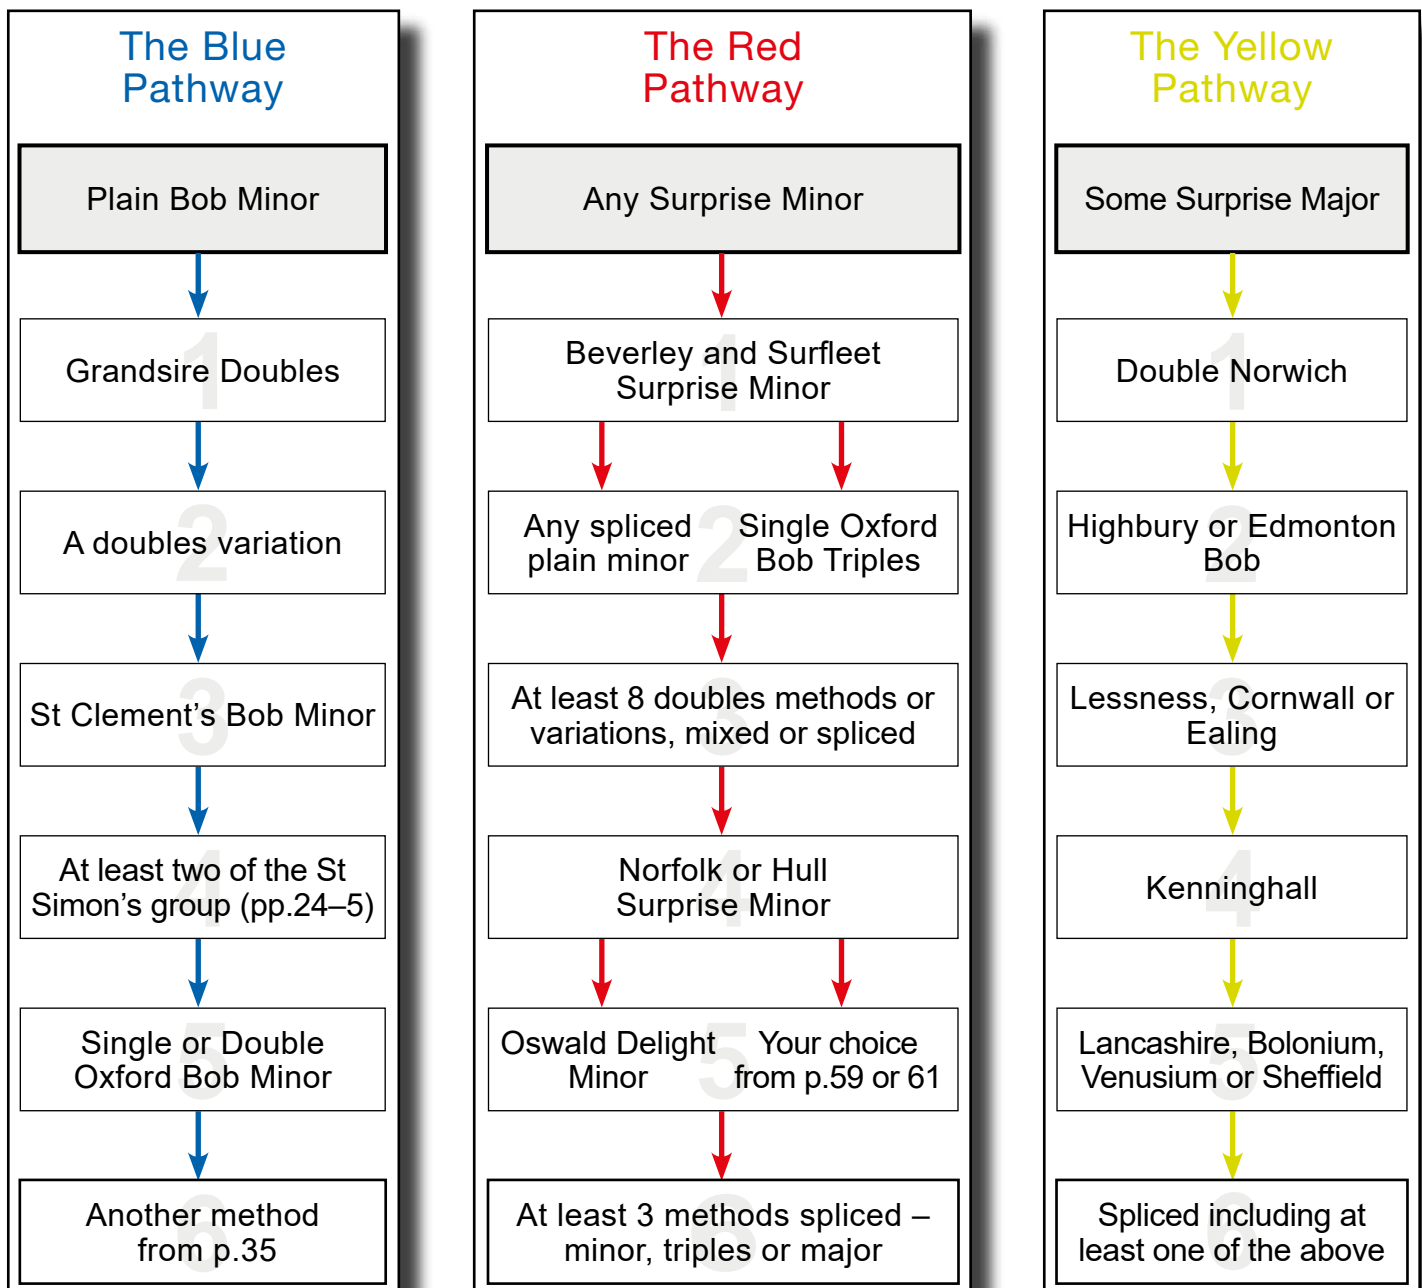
The Blue Pathway

Plain Bob Minor

1 Grandsire Doubles

2 A doubles variation

3 St Clement's Bob Minor

4 At least two of the St Simon's group (pp.24–5)

5 Single or Double Oxford Bob Minor

6 Another method from p.35

The Red Pathway

Any Surprise Minor

1 Beverley and Surfleet Surprise Minor

Any spliced plain minor

2

Single Oxford Bob Triples

3 At least 8 doubles methods or variations, mixed or spliced

4 Norfolk or Hull Surprise Minor

Oswald Delight Minor

5

Your choice from p.59 or 61

6 At least 3 methods spliced – minor, triples or major

The Yellow Pathway

Some Surprise Major

1 Double Norwich

2 Highbury or Edmonton Bob

3 Lessness, Cornwall or Ealing

4 Kenninghall

5 Lancashire, Bolonium, Venusium or Sheffield

6 Spliced including at least one of the above